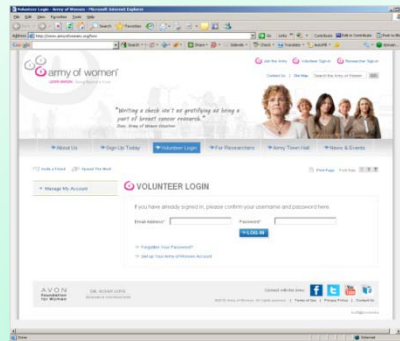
Volunteer Login - Army of Women - Microsoft Internet Explorer

File Edit View Favorites Tools Help

Search Favorites

Address http://www.armyofwomen.org/login

Go Links

army of women

Join the Army Volunteer Sign In Researcher Sign In

Contact Us Site Map Search the Army of Women

"Writing a check isn't as gratifying as being a part of breast cancer research."

About Us Sign Up Today Volunteer Login For Researchers Army Town Hall News & Events

Invite a Friend Spread The Word

Print Page Font Size

Manage My Account

VOLUNTEER LOGIN

If you have already signed in, please confirm your username and password here.

Email Address* Password*

LOG IN

Forgotten Your Password?

Set up Your Army of Women Account

AVON Foundation for Women

DR. SUSAN LOVE RESEARCH FOUNDATION

Connect with the Army

Terms of Use | Privacy Policy | Contact Us

Done